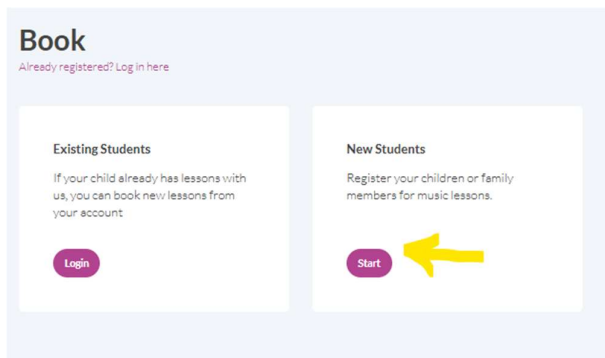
Book
Already registered? Log in here

Existing Students
If your child already has lessons with us, you can book new lessons from your account
Login

New Students
Register your children or family members for music lessons.
Start